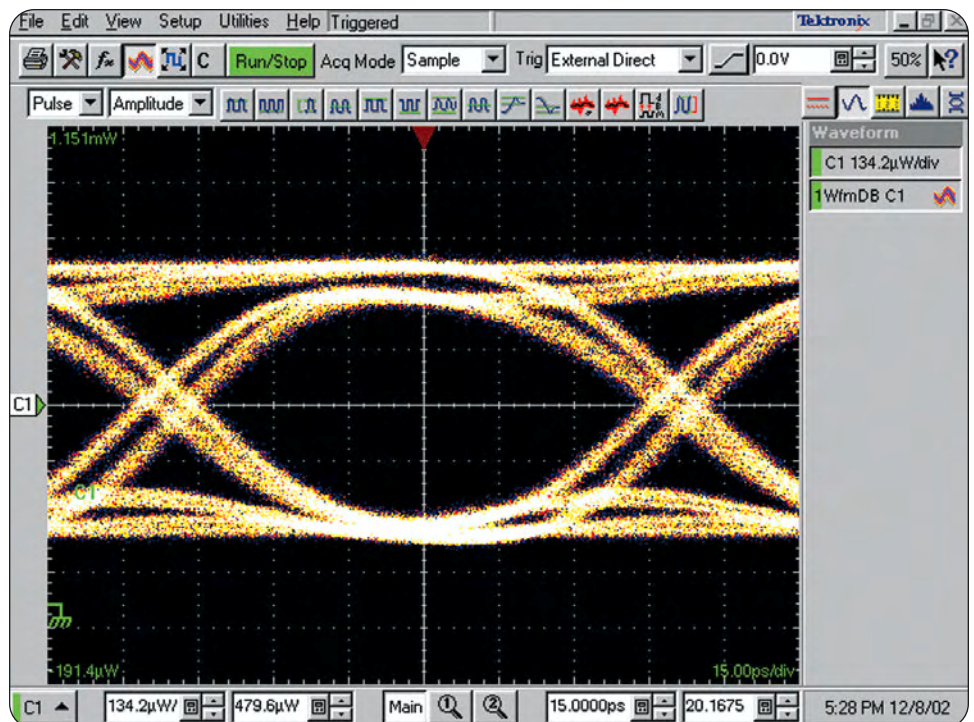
File Edit View Setup Utilities Help Triggered

Tektronix

C Run/Stop Acq Mode Sample Trig External Direct 0.0V 50%

Pulse Amplitude

Waveform

C1 134.2µW/div

1 WfmDB C1

1.151mW

C1

C1

191.4µW

15.00ps/div

C1 134.2µW/ 479.6µW Main 15.0000ps 20.1675 5:28 PM 12/8/02